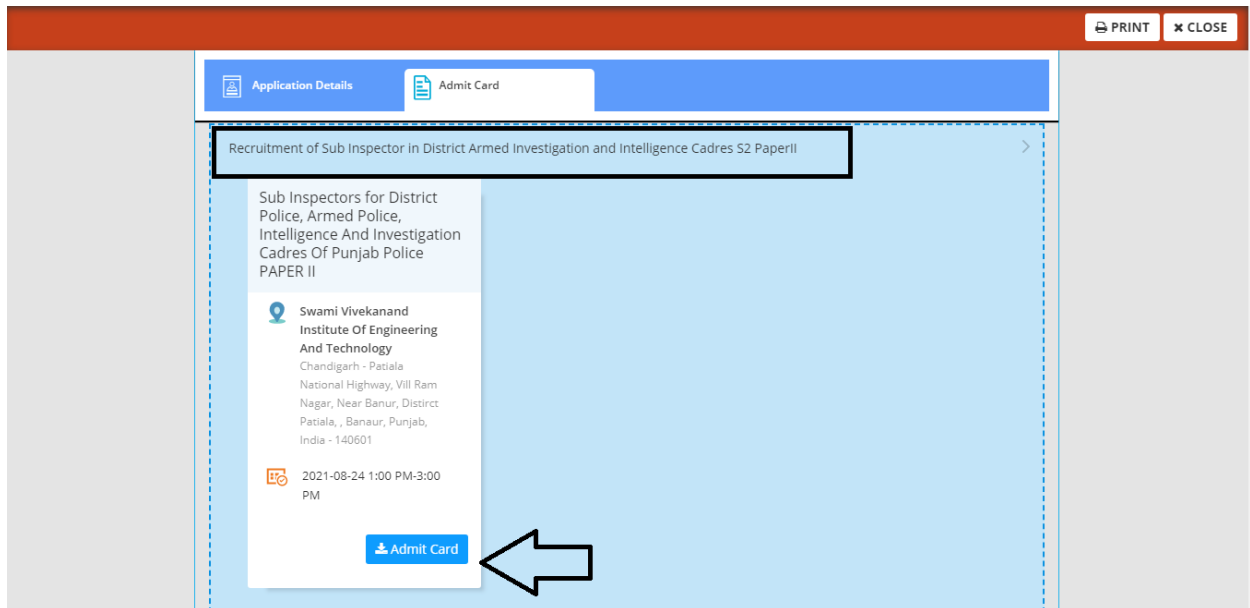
PRINT CLOSE

Application Details

Admit Card

Recruitment of Sub Inspector in District Armed Investigation and Intelligence Cadres S2 PaperII

Sub Inspectors for District Police, Armed Police, Intelligence And Investigation Cadres Of Punjab Police PAPER II

Swami Vivekanand Institute Of Engineering And Technology
Chandigarh - Patiala National Highway, Vill Ram Nagar, Near Banur, Distirct Patiala, , Banaur, Punjab, India - 140601

2021-08-24 1:00 PM-3:00 PM

Admit Card